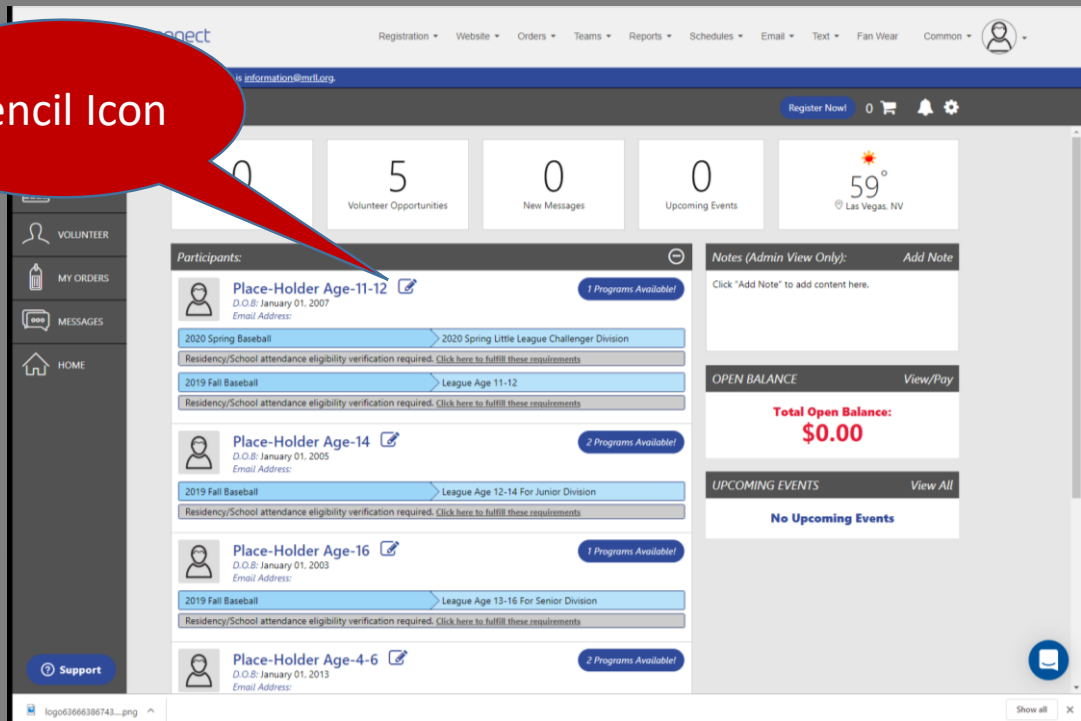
encil Icon

nnect

Registration ▾ Website ▾ Orders ▾ Teams ▾ Reports ▾ Schedules ▾ Email ▾ Text ▾ Fan Wear Common ▾

is information@mrll.org.

Register Now! 0

0

5
Volunteer Opportunities

0
New Messages

0
Upcoming Events

59°
Las Vegas, NV

VOLUNTEER

MY ORDERS

MESSAGES

HOME

Participants:

Place-Holder Age-11-12
D.O.B: January 01, 2007
Email Address:
1 Programs Available!

2020 Spring Baseball | 2020 Spring Little League Challenger Division
Residency/School attendance eligibility verification required. Click here to fulfill these requirements

2019 Fall Baseball | League Age 11-12
Residency/School attendance eligibility verification required. Click here to fulfill these requirements

Place-Holder Age-14
D.O.B: January 01, 2005
Email Address:
2 Programs Available!

2019 Fall Baseball | League Age 12-14 For Junior Division
Residency/School attendance eligibility verification required. Click here to fulfill these requirements

Place-Holder Age-16
D.O.B: January 01, 2003
Email Address:
1 Programs Available!

2019 Fall Baseball | League Age 13-16 For Senior Division
Residency/School attendance eligibility verification required. Click here to fulfill these requirements

Place-Holder Age-4-6
D.O.B: January 01, 2013
Email Address:
2 Programs Available!

Notes (Admin View Only): Add Note
Click "Add Note" to add content here.

OPEN BALANCE View/Pay
Total Open Balance:
$0.00

UPCOMING EVENTS View All
No Upcoming Events

Support

logo63666386743....png ^

Show all ×